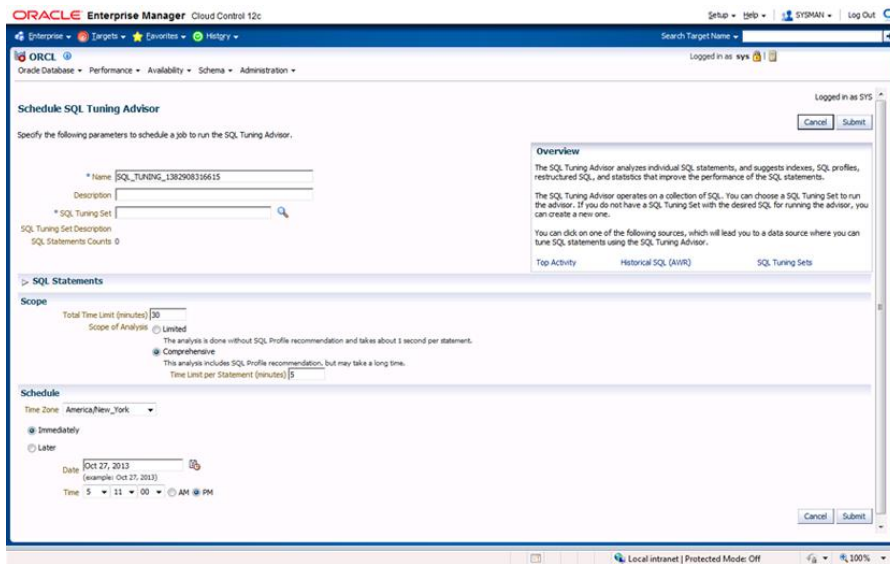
ORACLE Enterprise Manager Cloud Control 12c

Setup ▾ Help ▾ SYSMAN ▾ Log Out

Enterprise ▾ Targets ▾ Favorites ▾ History ▾

Search Target Name ▾

ORCL

Oracle Database ▾ Performance ▾ Availability ▾ Schema ▾ Administration ▾

Logged in as sys

Logged in as SYS

Schedule SQL Tuning Advisor

Cancel Submit

Specify the following parameters to schedule a job to run the SQL Tuning Advisor.

* Name SQL_TUNING_1382908316615

Description

* SQL Tuning Set

SQL Tuning Set Description

SQL Statements Counts 0

Overview

The SQL Tuning Advisor analyzes individual SQL statements, and suggests indexes, SQL profiles, restructured SQL, and statistics that improve the performance of the SQL statements.

The SQL Tuning Advisor operates on a collection of SQL. You can choose a SQL Tuning Set to run the advisor. If you do not have a SQL Tuning Set with the desired SQL for running the advisor, you can create a new one.

You can click on one of the following sources, which will lead you to a data source where you can tune SQL statements using the SQL Tuning Advisor.

Top Activity Historical SQL (AWR) SQL Tuning Sets

SQL Statements

Scope

Total Time Limit (minutes) 30

Scope of Analysis Limited

The analysis is done without SQL Profile recommendation and takes about 1 second per statement.

Comprehensive

This analysis includes SQL Profile recommendation, but may take a long time.

Time Limit per Statement (minutes) 5

Schedule

Time Zone America/New_York

Immediately

Later

Date Oct 27, 2013

(example: Oct 27, 2013)

Time 5 11 00 AM PM

Cancel Submit

Local intranet | Protected Mode: Off 100%